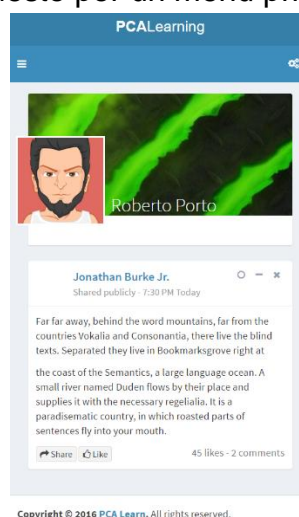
PCALearning

Roberto Porto

Jonathan Burke Jr.
Shared publicly - 7:30 PM Today

Far far away, behind the word mountains, far from the countries Vokalia and Consonantia, there live the blind texts. Separated they live in Bookmarksgrove right at

the coast of the Semantics, a large language ocean. A small river named Duden flows by their place and supplies it with the necessary regelialia. It is a paradisematic country, in which roasted parts of sentences fly into your mouth.

Share Like
45 likes - 2 comments

Copyright © 2016 PCA Learn. All rights reserved.